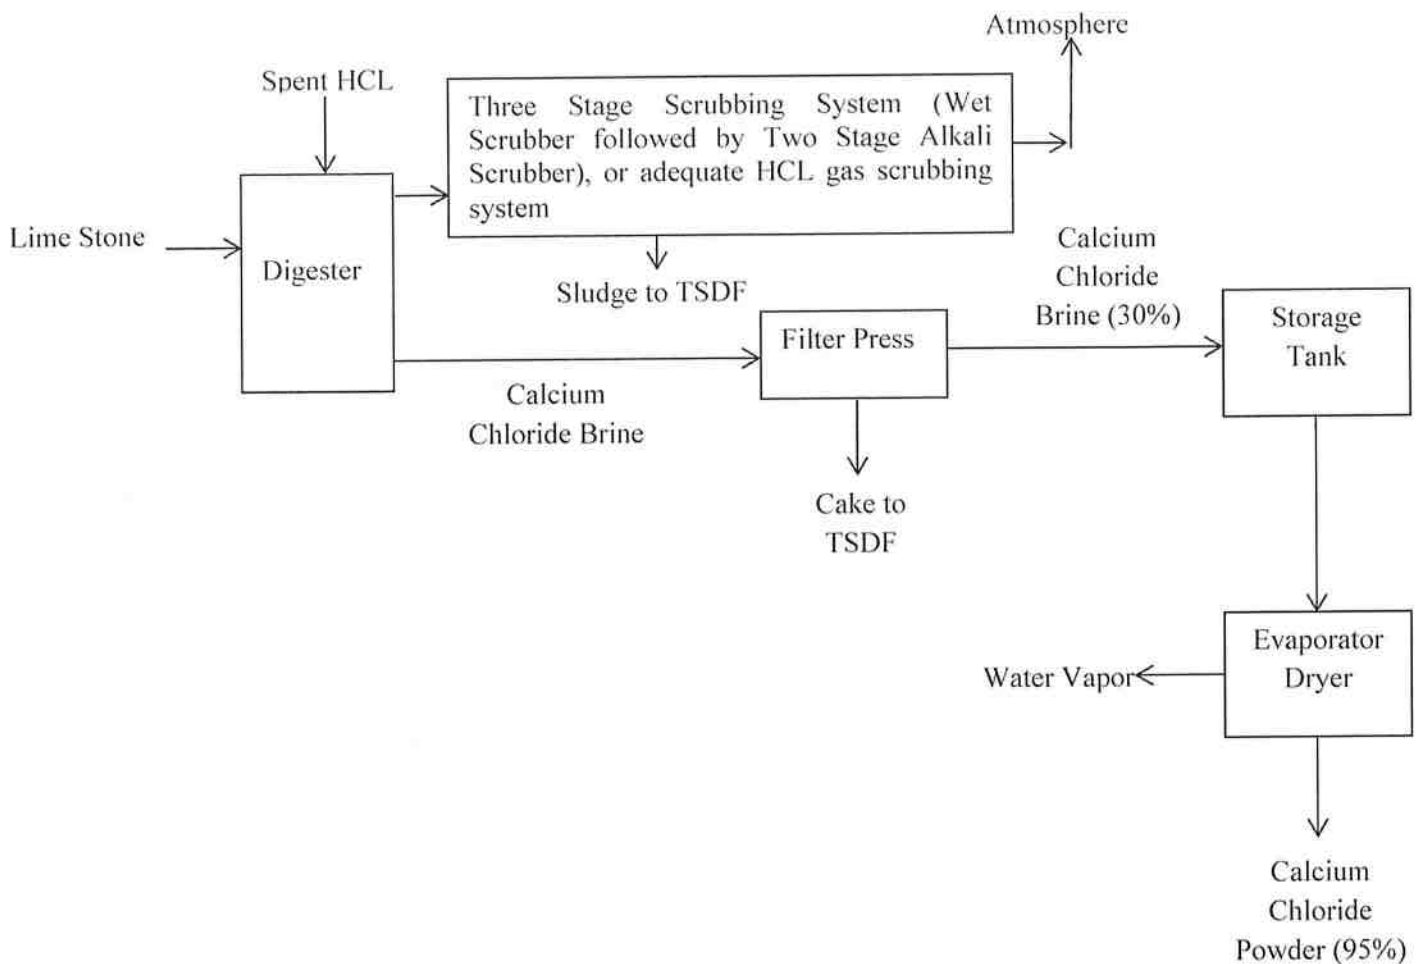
Atmosphere

Spent HCL

Three Stage Scrubbing System (Wet Scrubber followed by Two Stage Alkali Scrubber), or adequate HCL gas scrubbing system

Lime Stone

Digester

Sludge to TSDF

Calcium Chloride Brine (30%)

Filter Press

Storage Tank

Calcium Chloride Brine

Cake to TSDF

Evaporator Dryer

Water Vapor

Calcium Chloride Powder (95%)